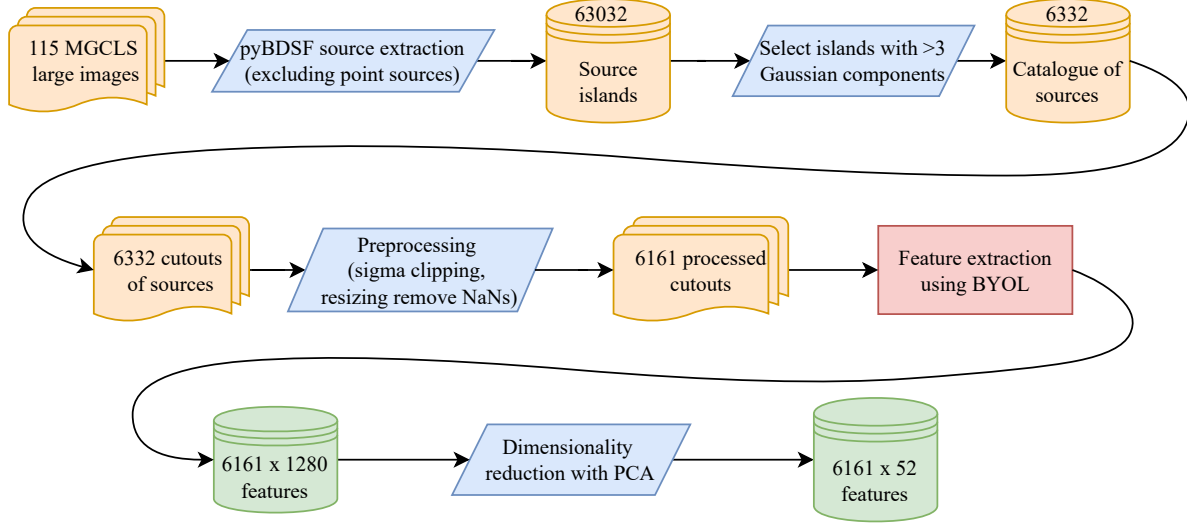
115 MGCLS large images

pyBDSF source extraction (excluding point sources)

63032

Source islands

Select islands with >3 Gaussian components

6332

Catalogue of sources

6332 cutouts of sources

Preprocessing (sigma clipping, resizing remove NaNs)

6161 processed cutouts

Feature extraction using BYOL

6161 x 1280 features

Dimensionality reduction with PCA

6161 x 52 features